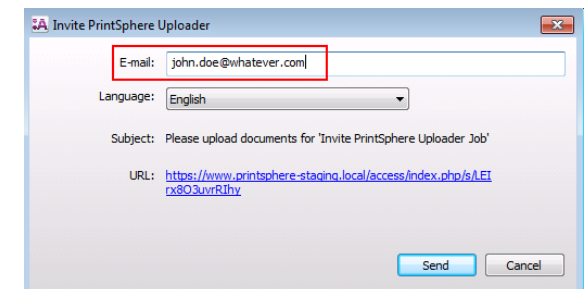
Invite PrintSphere Uploader

E-mail: john.doe@whatever.com

Language: English

Subject: Please upload documents for 'Invite PrintSphere Uploader Job'

URL: https://www.printsphere-staging.local/access/index.php/s/LEIrx8O3uvrRIhy

Send Cancel